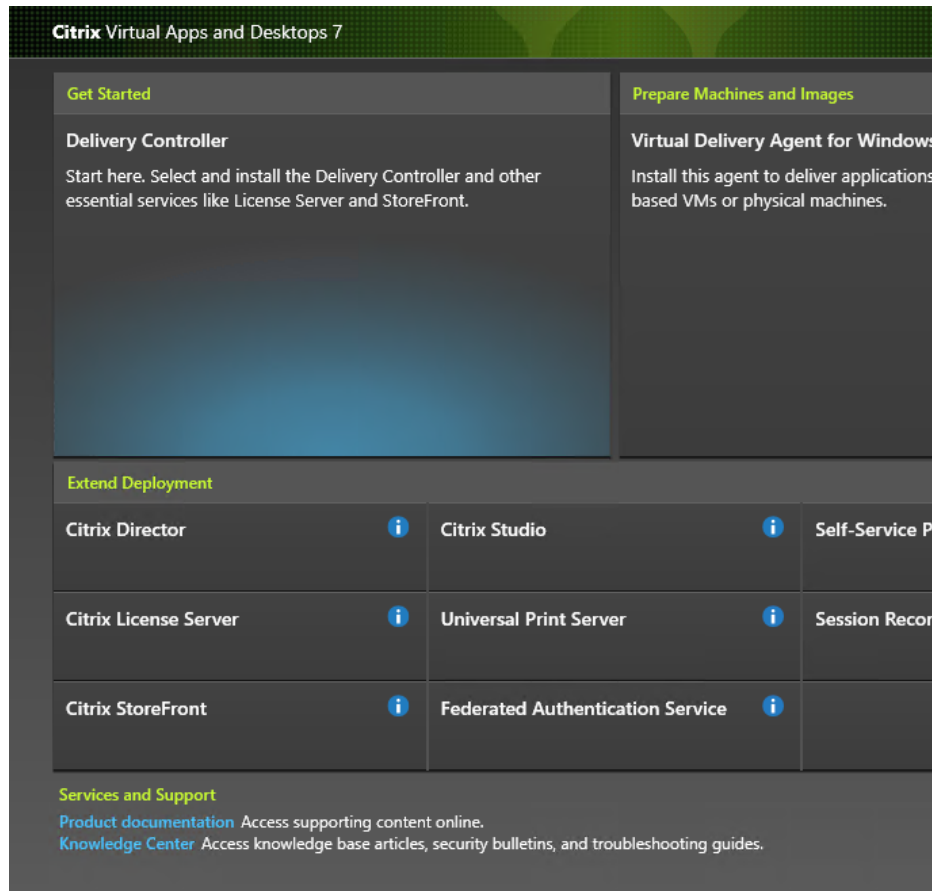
Citrix Virtual Apps and Desktops 7

Get Started

Delivery Controller

Start here. Select and install the Delivery Controller and other essential services like License Server and StoreFront.

Prepare Machines and Images

Virtual Delivery Agent for Window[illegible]

Install this agent to deliver application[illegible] based VMs or physical machines.

Extend Deployment

Citrix Director

Citrix Studio

Self-Service P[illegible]

Citrix License Server

Universal Print Server

Session Reco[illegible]

Citrix StoreFront

Federated Authentication Service

Services and Support

Product documentation Access supporting content online.

Knowledge Center Access knowledge base articles, security bulletins, and troubleshooting guides.